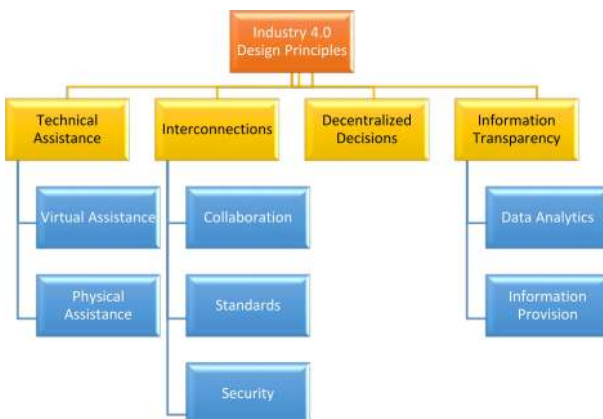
Industry 4.0 Design Principles

Technical Assistance

Virtual Assistance

Physical Assistance

Interconnections

Collaboration

Standards

Security

Decentralized Decisions

Information Transparency

Data Analytics

Information Provision